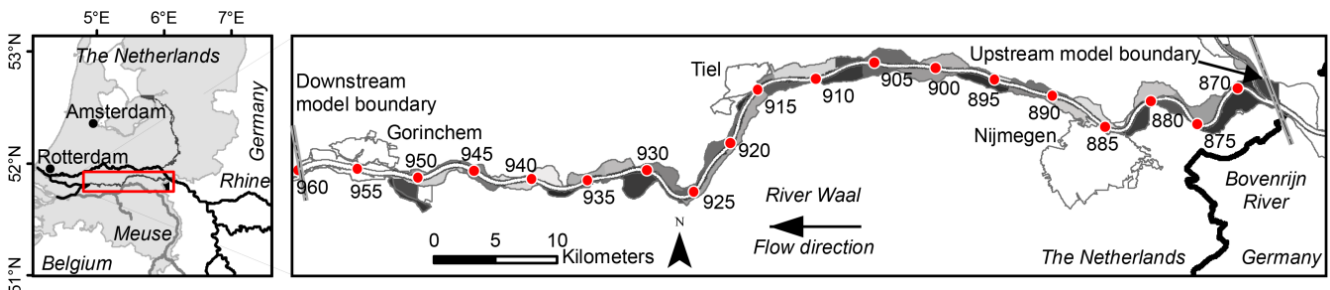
5°E 6°E 7°E

53°N 52°N 51°N

The Netherlands

Amsterdam

Rotterdam

Germany

Rhine

Meuse

Belgium

Downstream model boundary

Gorinchem

Tiel

Upstream model boundary

Nijmegen

960 955 950 945 940 935 930 925 920 915 910 905 900 895 890 885 880 875 870

N

0 5 10 Kilometers

River Waal

Flow direction

The Netherlands

Bovenrijn River

Germany